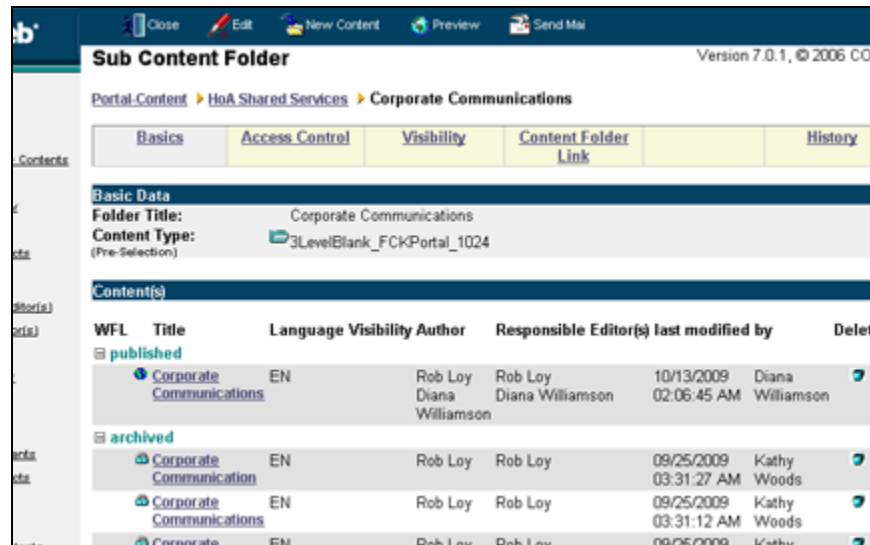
b

Close Edit New Content Preview Send Mai

Sub Content Folder

Version 7.0.1, © 2006 CO

Portal-Content ▸ HoA Shared Services ▸ Corporate Communications

| Basics | Access Control | Visibility | Content Folder Link | | History |
|---|---|---|---|---|---|

Contents

Basic Data

Folder Title: Corporate Communications

Content Type: (Pre-Selection) 3LevelBlank_FCKPortal_1024

Content(s)

| WFL | Title | Language | Visibility | Author | Responsible Editor(s) | last modified | by | Delet |
|---|---|---|---|---|---|---|---|---|
| ⊟ published | | | | | | | | |
| | Corporate Communications | EN | | Rob Loy Diana Williamson | Rob Loy Diana Williamson | 10/13/2009 02:06:45 AM | Diana Williamson | |
| ⊟ archived | | | | | | | | |
| | Corporate Communication | EN | | Rob Loy | Rob Loy | 09/25/2009 03:31:27 AM | Kathy Woods | |
| | Corporate Communications | EN | | Rob Loy | Rob Loy | 09/25/2009 03:31:12 AM | Kathy Woods | |
| | Corporate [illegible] | EN | | Rob Loy | Rob Loy | 09/25/2009 | Kathy | |